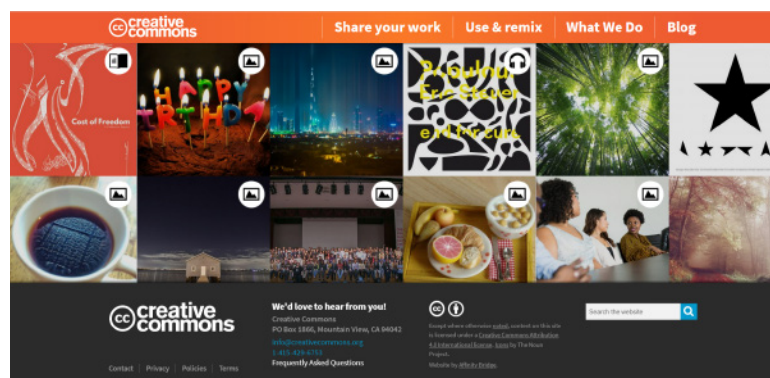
creative commons

Share your work | Use & remix | What We Do | Blog

Cost of Freedom

HAPPY BIRTHDAY

Proudna
Ere Stever
end for cum

creative commons

Contact | Privacy | Policies | Terms

We'd love to hear from you!
Creative Commons
PO Box 1866, Mountain View, CA 94042
info@creativecommons.org
1-415-429-6753
Frequently Asked Questions

Except where otherwise noted, content on this site is licensed under a Creative Commons Attribution 4.0 International license. Icons by The Noun Project.
Website by Affinity Bridge.

Search the website